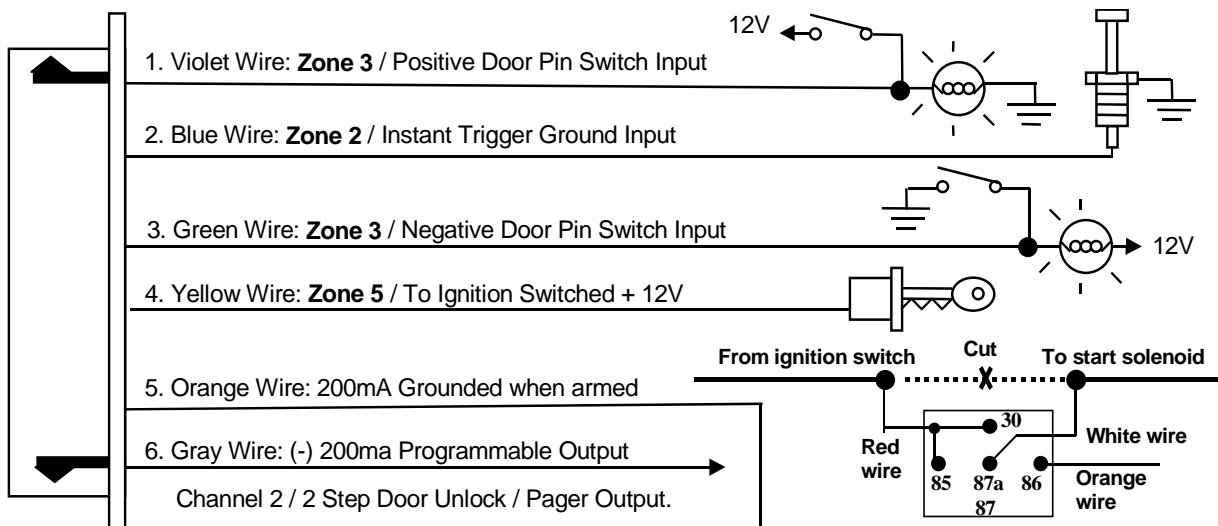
12V

1. Violet Wire: **Zone 3** / Positive Door Pin Switch Input

2. Blue Wire: **Zone 2** / Instant Trigger Ground Input

3. Green Wire: **Zone 3** / Negative Door Pin Switch Input

12V

4. Yellow Wire: **Zone 5** / To Ignition Switched + 12V

**From ignition switch** **Cut** **To start solenoid**

5. Orange Wire: 200mA Grounded when armed

6. Gray Wire: (-) 200ma Programmable Output

Channel 2 / 2 Step Door Unlock / Pager Output.

**Red wire**

**30**

**White wire**

**85** **87a** **86** **87**

**Orange wire**